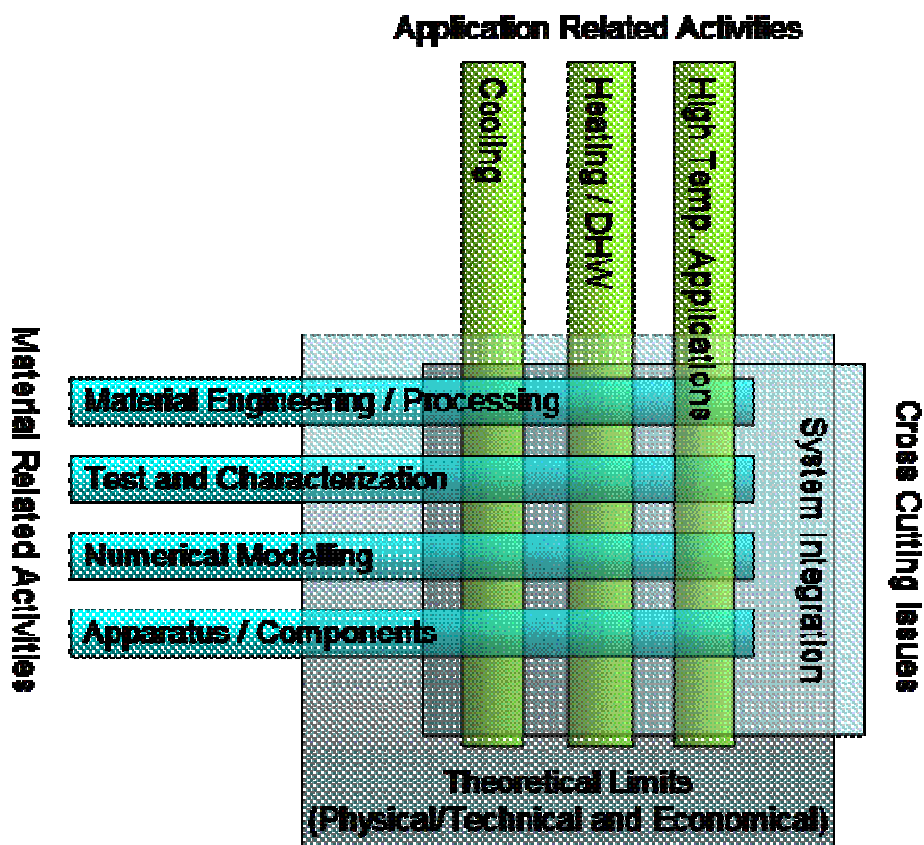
Application Related Activities

Cooling

Heating / DHW

High Temp Applications

Material Related Activities

Material Engineering / Processing

Test and Characterization

Numerical Modelling

Apparatus / Components

System Integration

Cross Cutting Issues

Theoretical Limits
(Physical/Technical and Economical)